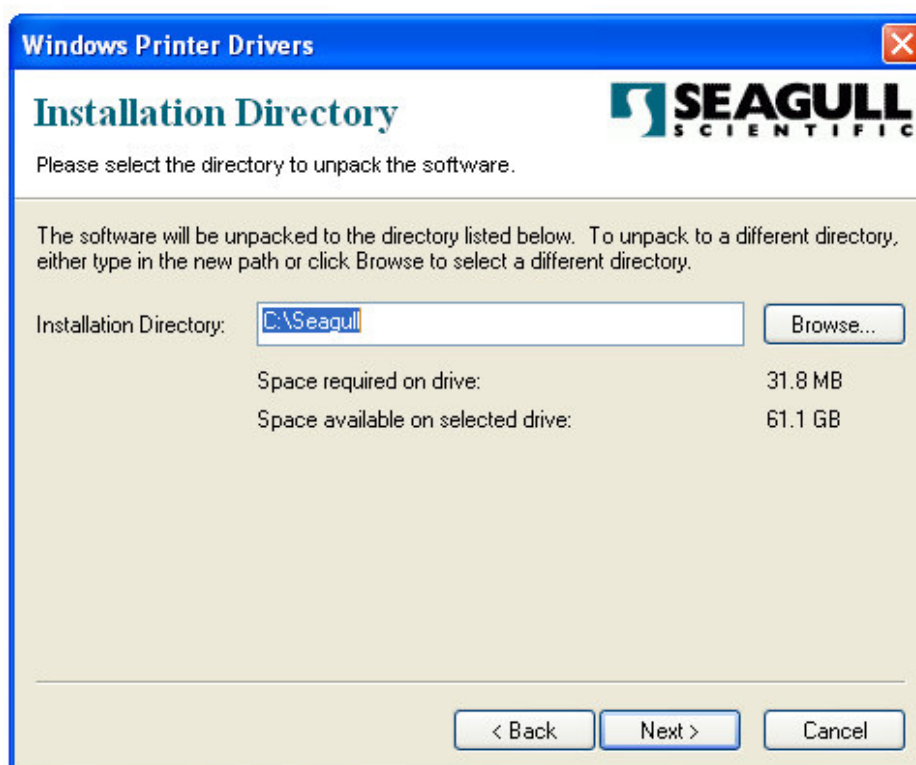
Windows Printer Drivers

Installation Directory

SEAGULL
SCIENTIFIC

Please select the directory to unpack the software.

The software will be unpacked to the directory listed below. To unpack to a different directory, either type in the new path or click Browse to select a different directory.

Installation Directory: C:\Seagull Browse...

Space required on drive: 31.8 MB

Space available on selected drive: 61.1 GB

< Back Next > Cancel